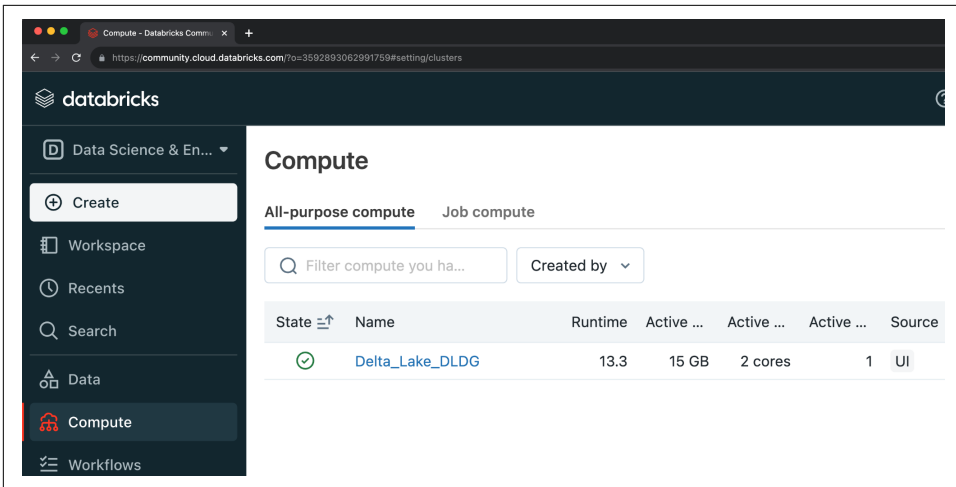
Compute - Databricks Commu ×
+
https://community.cloud.databricks.com/?o=3592893062991759#setting/clusters

databricks

D Data Science & En...

Create

Workspace

Recents

Search

Data

Compute

Workflows

Compute

All-purpose compute Job compute

Filter compute you ha...

Created by

| State | Name | Runtime | Active ... | Active ... | Active ... | Source |
|---|---|---|---|---|---|---|
| | Delta_Lake_DLDG | 13.3 | 15 GB | 2 cores | 1 | UI |